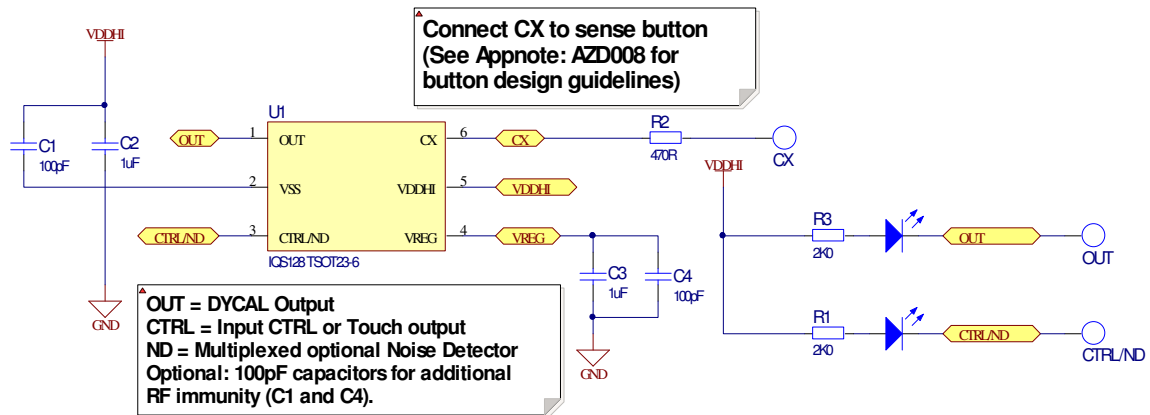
Connect CX to sense button (See Appnote: AZD008 for button design guidelines)

VDDHI

U1

C1
100pF

C2
1uF

OUT

1 OUT

2 VSS

CTRL/ND

3 CTRL/ND

CX 6

VDDHI 5

VREG 4

IQS128 TSOT23-6

CX

VDDHI

VREG

R2
470R

CX

VDDHI

R3
2K0

OUT

OUT

R1
2K0

CTRL/ND

CTRL/ND

C3
1uF

C4
100pF

GND

GND

OUT = DYCAL Output
CTRL = Input CTRL or Touch output
ND = Multiplexed optional Noise Detector
Optional: 100pF capacitors for additional RF immunity (C1 and C4).